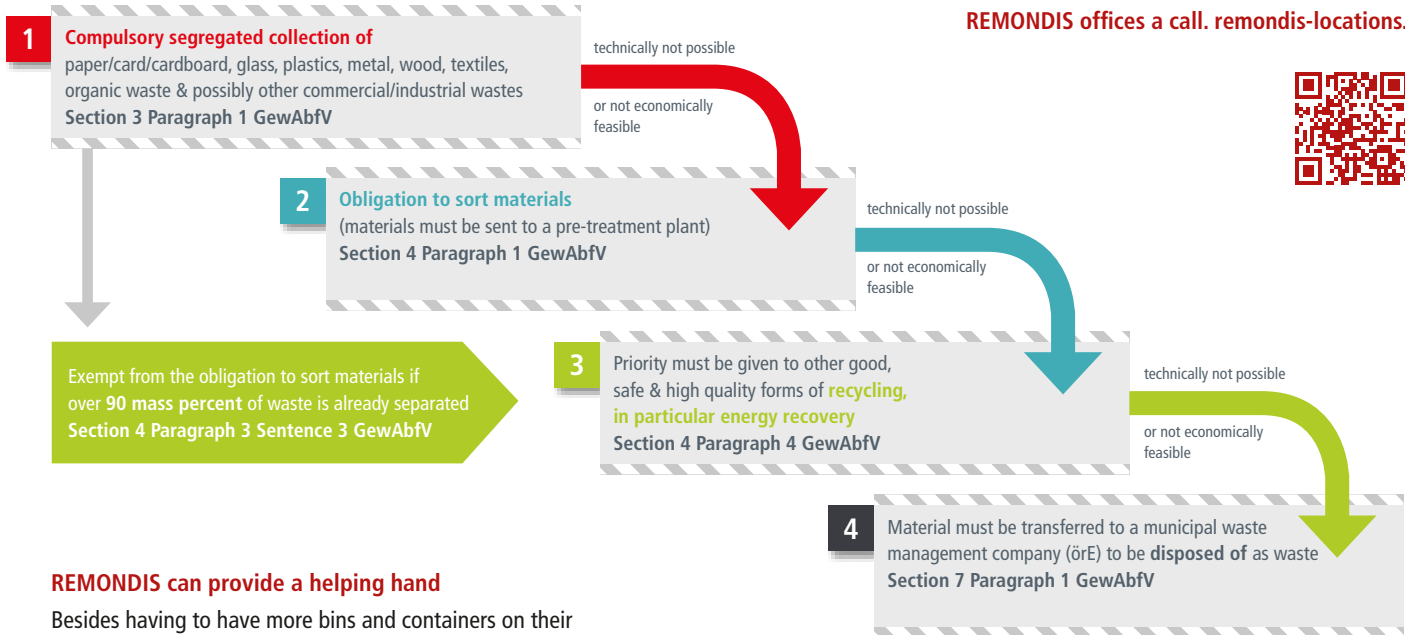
REMONDIS offices a call. remondis-locations.

1 Compulsory segregated collection of paper/card/cardboard, glass, plastics, metal, wood, textiles, organic waste & possibly other commercial/industrial wastes
Section 3 Paragraph 1 GewAbfV

technically not possible
or not economically feasible

2 Obligation to sort materials
(materials must be sent to a pre-treatment plant)
Section 4 Paragraph 1 GewAbfV

technically not possible
or not economically feasible

Exempt from the obligation to sort materials if over 90 mass percent of waste is already separated
Section 4 Paragraph 3 Sentence 3 GewAbfV

3 Priority must be given to other good, safe & high quality forms of recycling, in particular energy recovery
Section 4 Paragraph 4 GewAbfV

technically not possible
or not economically feasible

4 Material must be transferred to a municipal waste management company (örE) to be disposed of as waste
Section 7 Paragraph 1 GewAbfV

REMONDIS can provide a helping hand
Besides having to have more bins and containers on their